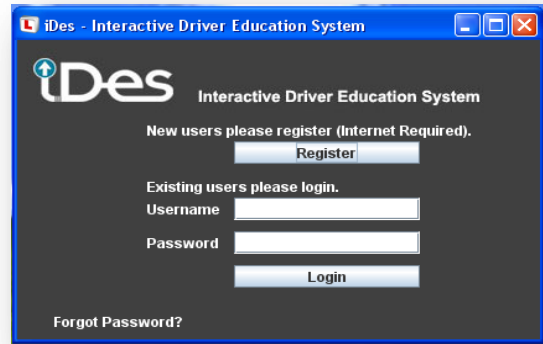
iDes - Interactive Driver Education System

iDes

Interactive Driver Education System

New users please register (Internet Required).

Register

Existing users please login.

Username

Password

Login

Forgot Password?